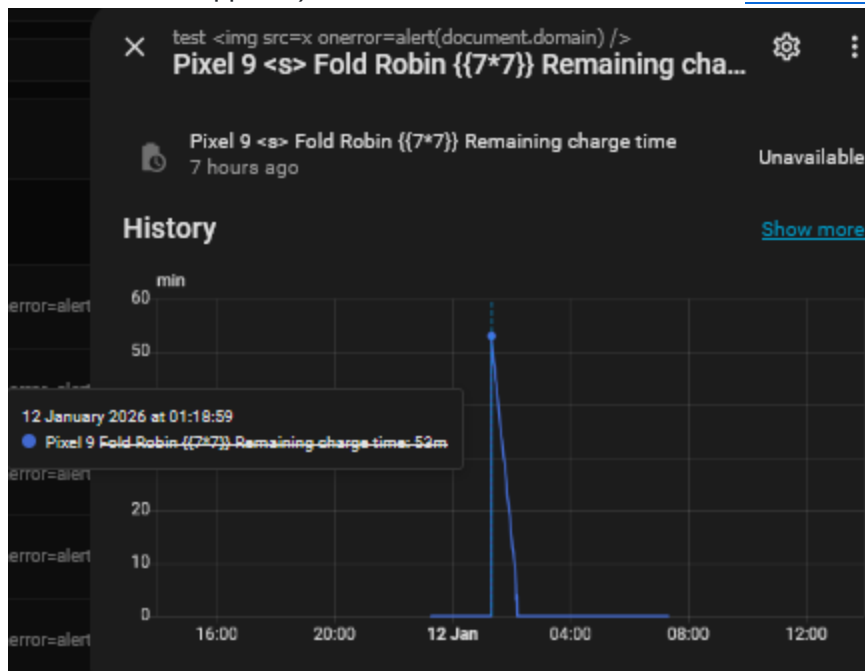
test <img src=x onerror=alert(document.domain) />
Pixel 9 <s> Fold Robin {{7*7}} Remaining cha...

Pixel 9 <s> Fold Robin {{7*7}} Remaining charge time
7 hours ago

Unavailable

History

Show more

min

60
50
20
10
0

12 January 2026 at 01:18:59
Pixel 9 Fold Robin {{7*7}} Remaining charge time: 53m

16:00 20:00 12 Jan 04:00 08:00 12:00

error=alert
error=alert
error=alert
error=alert
error=alert